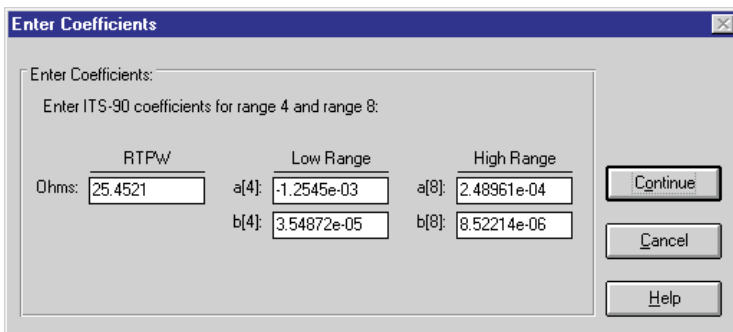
Enter Coefficients

Enter Coefficients:

Enter ITS-90 coefficients for range 4 and range 8:

RTPW

Ohms: 25.4521

Low Range

a[4]: -1.2545e-03

b[4]: 3.54872e-05

High Range

a[8]: 2.48961e-04

b[8]: 8.52214e-06

Continue

Cancel

Help